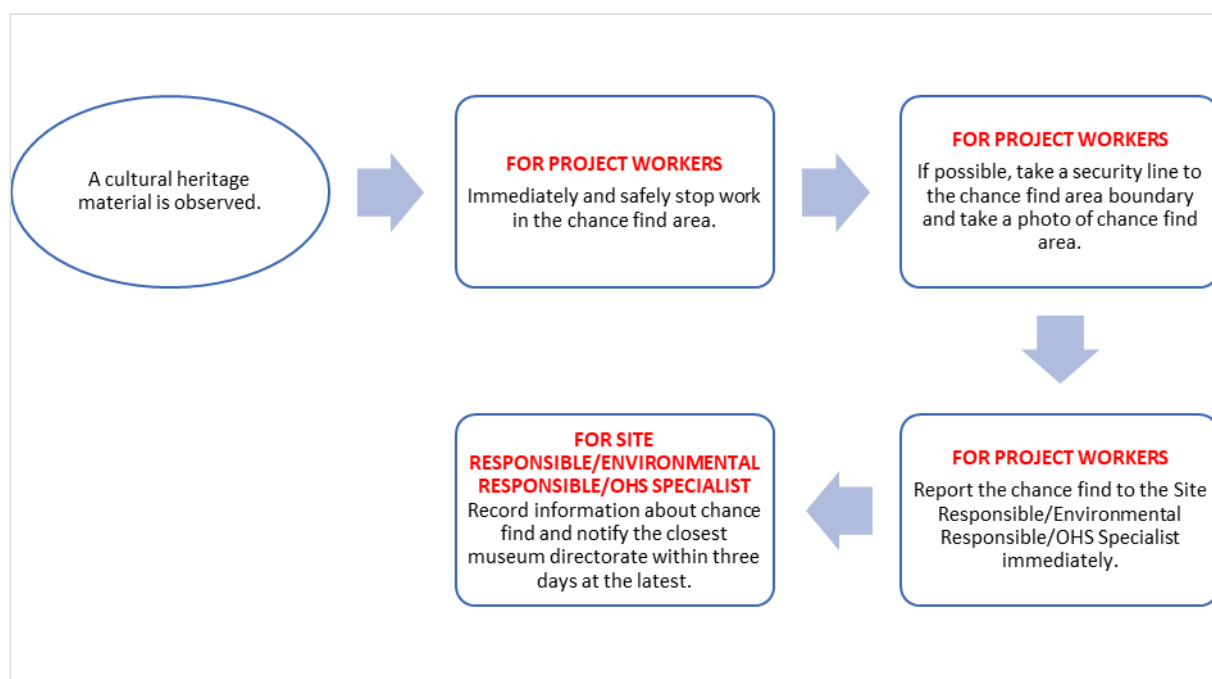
A cultural heritage material is observed.

FOR PROJECT WORKERS
Immediately and safely stop work in the chance find area.

FOR PROJECT WORKERS
If possible, take a security line to the chance find area boundary and take a photo of chance find area.

FOR PROJECT WORKERS
Report the chance find to the Site Responsible/Environmental Responsible/OHS Specialist immediately.

FOR SITE RESPONSIBLE/ENVIRONMENTAL RESPONSIBLE/OHS SPECIALIST
Record information about chance find and notify the closest museum directorate within three days at the latest.